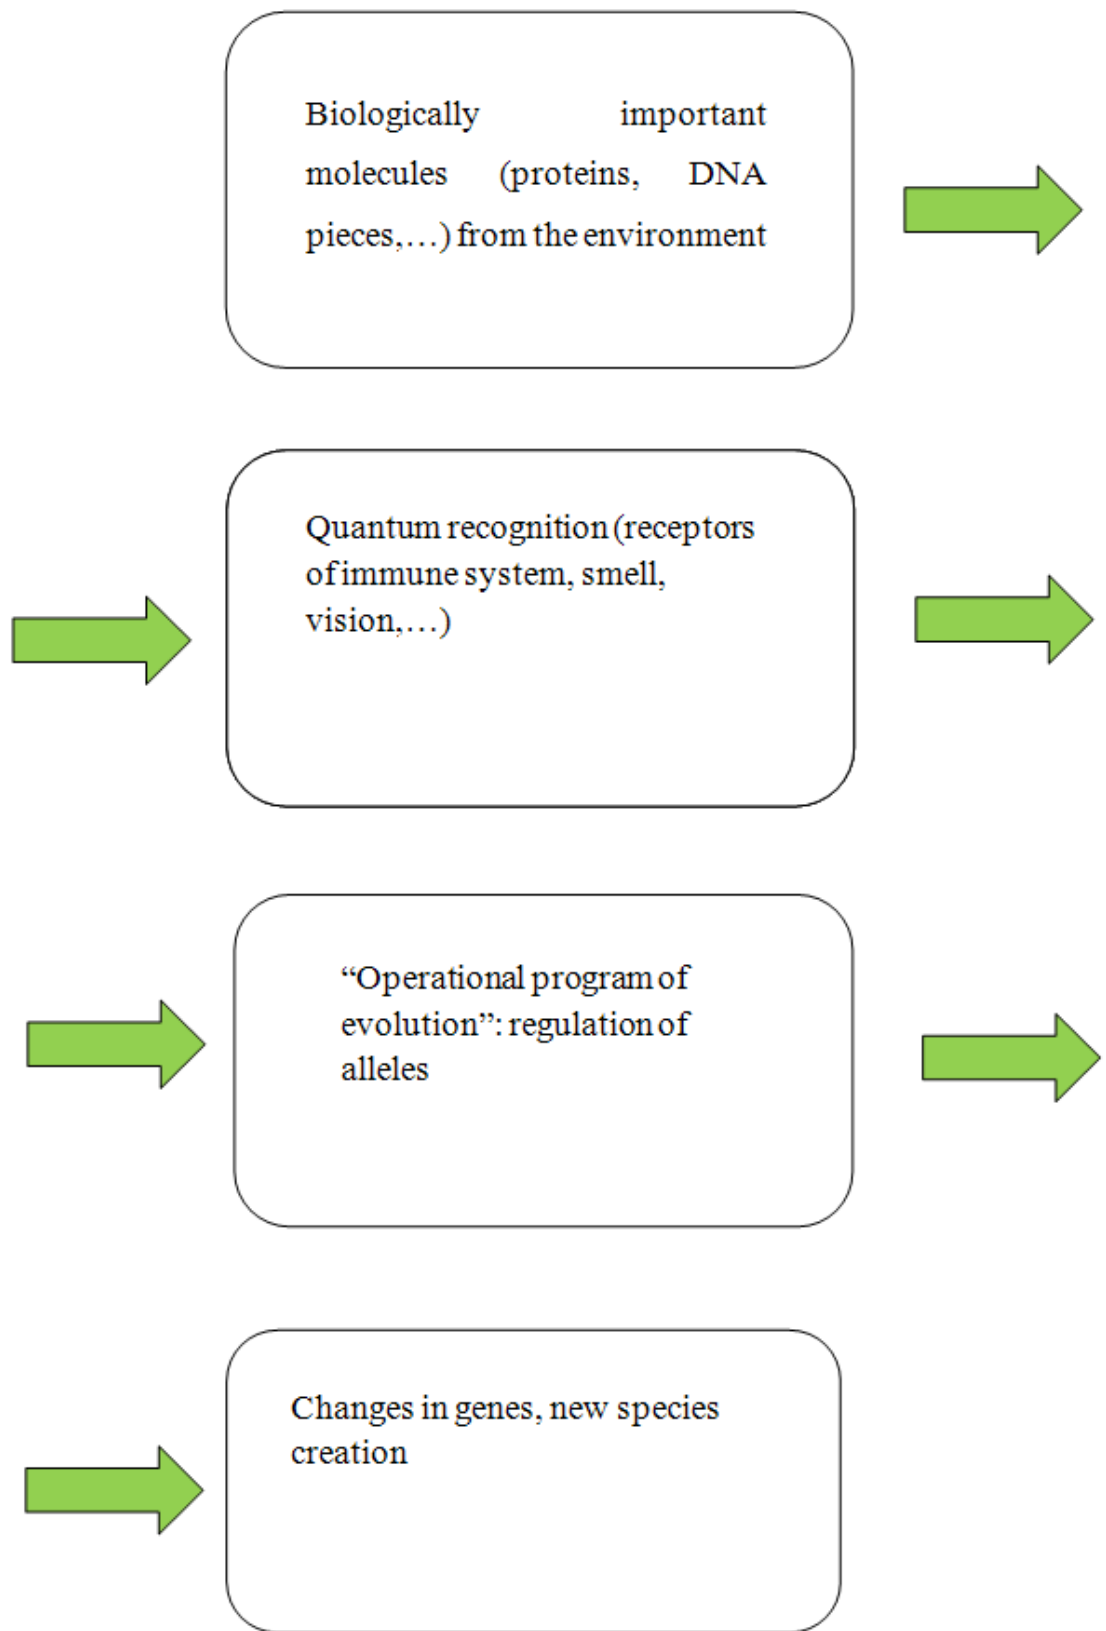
Biologically important molecules (proteins, DNA pieces,…) from the environment

Quantum recognition (receptors of immune system, smell, vision,…)

“Operational program of evolution”: regulation of alleles

Changes in genes, new species creation